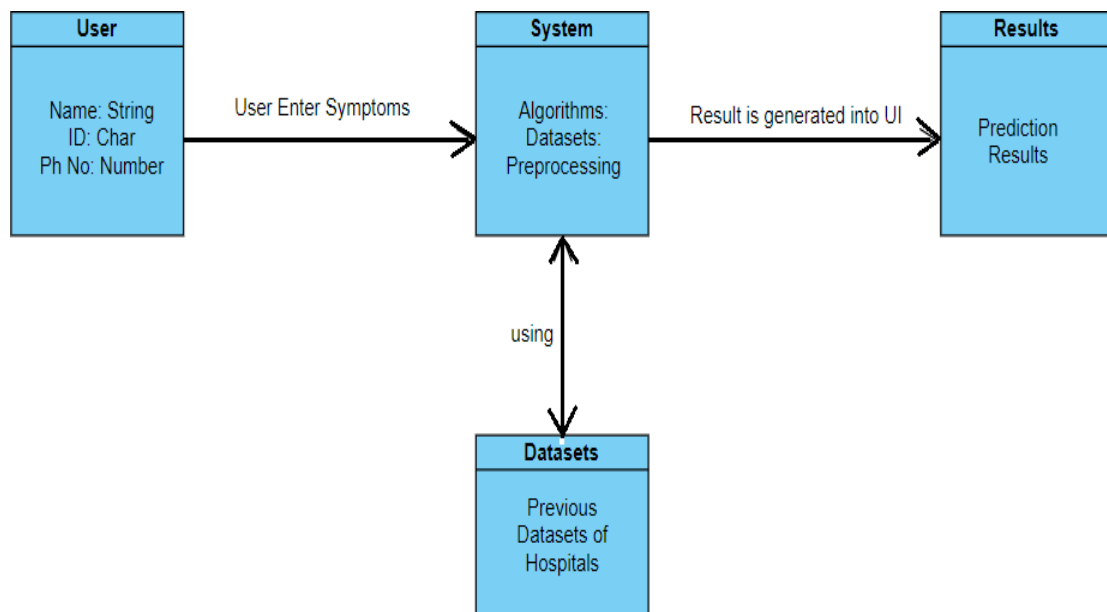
User

Name: String
ID: Char
Ph No: Number

User Enter Symptoms

System

Algorithms:
Datasets:
Preprocessing

Result is generated into UI

Results

Prediction
Results

using

Datasets

Previous
Datasets of
Hospitals